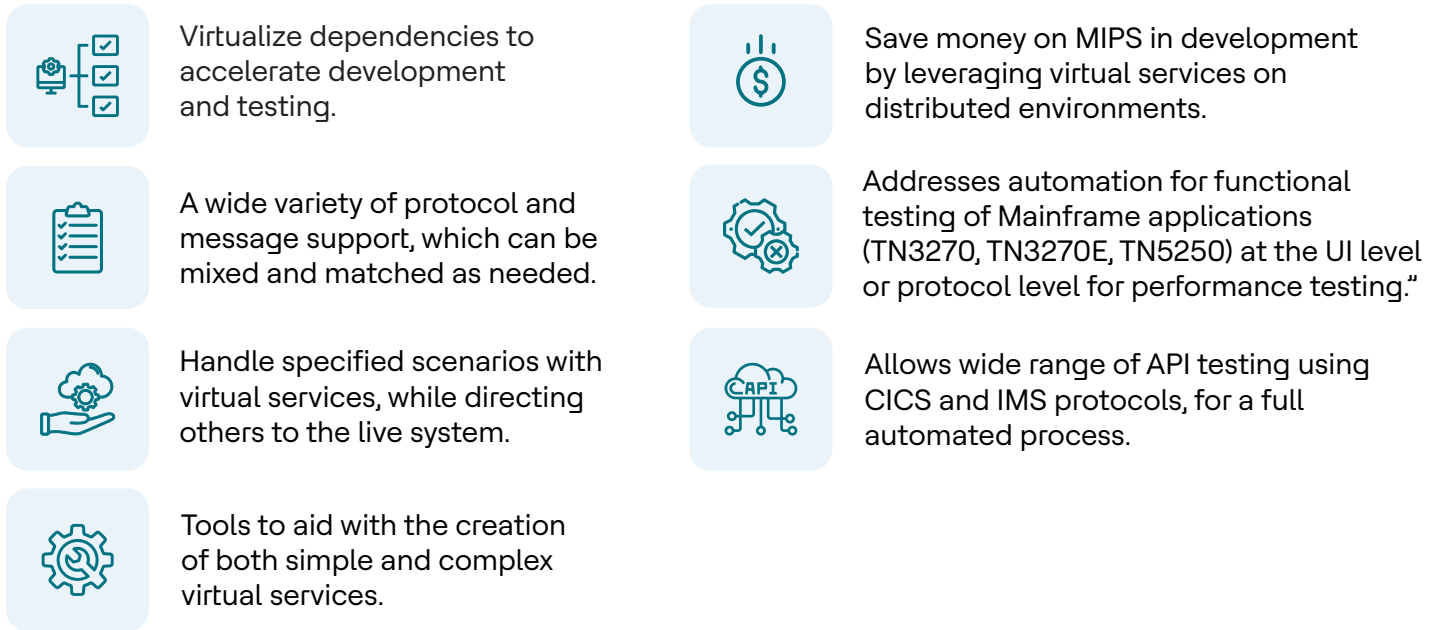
Virtualize dependencies to accelerate development and testing.

A wide variety of protocol and message support, which can be mixed and matched as needed.

Handle specified scenarios with virtual services, while directing others to the live system.

Tools to aid with the creation of both simple and complex virtual services.

Save money on MIPS in development by leveraging virtual services on distributed environments.

Addresses automation for functional testing of Mainframe applications (TN3270, TN3270E, TN5250) at the UI level or protocol level for performance testing.”

API

Allows wide range of API testing using CICS and IMS protocols, for a full automated process.